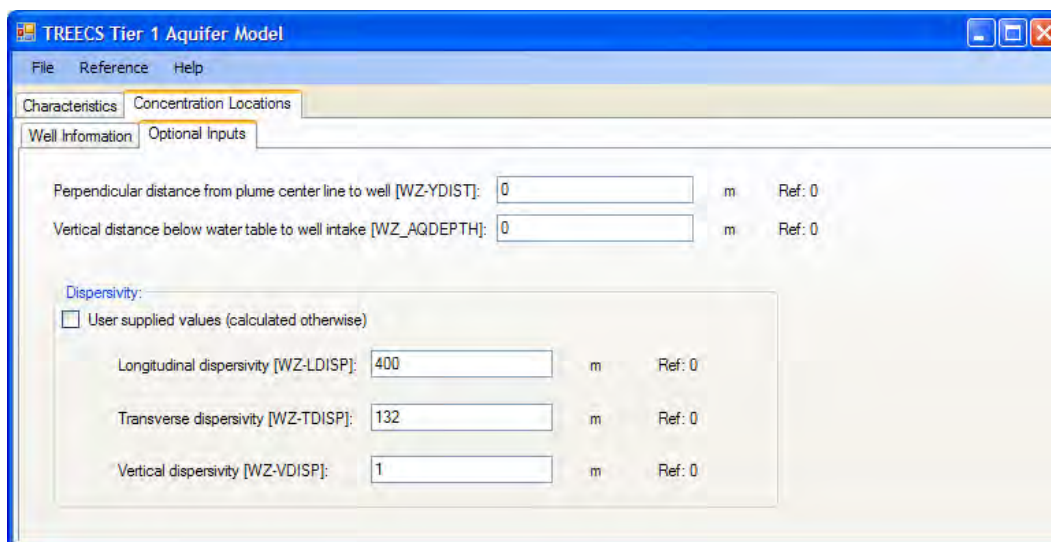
TREECS Tier 1 Aquifer Model

File Reference Help

Characteristics Concentration Locations

Well Information Optional Inputs

Perpendicular distance from plume center line to well [WZ-YDIST]: 0 m Ref: 0

Vertical distance below water table to well intake [WZ_AQDEPTH]: 0 m Ref: 0

Dispersivity:

User supplied values (calculated otherwise)

Longitudinal dispersivity [WZ-LDISP]: 400 m Ref: 0

Transverse dispersivity [WZ-TDISP]: 132 m Ref: 0

Vertical dispersivity [WZ-VDISP]: 1 m Ref: 0